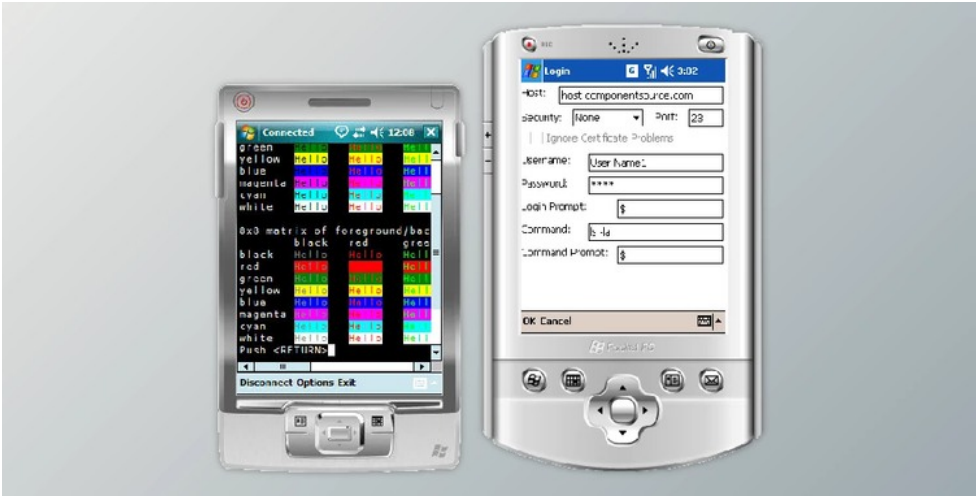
Connected 12:08

green Hello Hello Hell
yellow Hello Hello Hell
blue Hello Hello Hell
magenta Hello Hello Hell
cyan Hello Hello Hell
white Hello Hello Hell

8x8 matrix of foreground/bac
black red gree
black Hello Hello Hell
red Hello Hello Hell
green Hello Hello Hell
yellow Hello Hello Hell
blue Hello Hello Hell
magenta Hello Hello Hell
cyan Hello Hello Hell
white Hello Hello Hell
Push <RETURN>

Disconnect Options Exit

Login 3:02

Host: host.componentsource.com
Security: None Port: 23
Ignore Certificate Problems
Username: User Name1
Password: ****
Login Prompt: $
Command: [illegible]
Command Prompt: $

OK Cancel